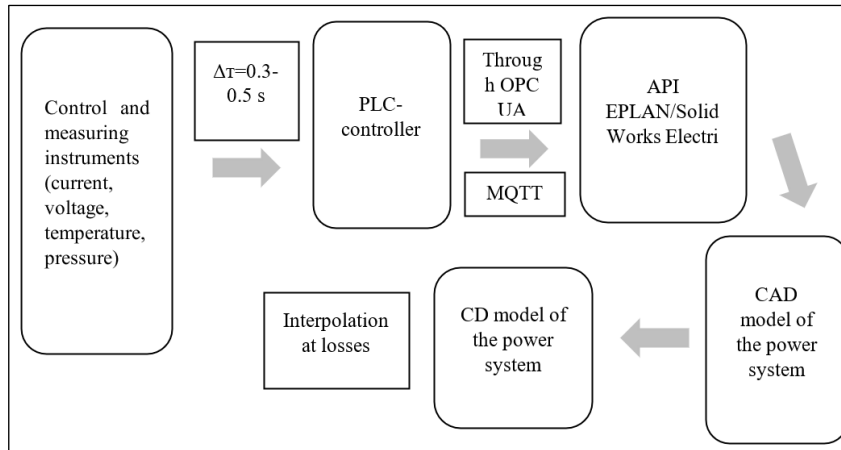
Control and measuring instruments (current, voltage, temperature, pressure)

Δτ=0.3-0.5 s

PLC-controller

Through OPC UA

MQTT

API EPLAN/Solid Works Electri

CAD model of the power system

CD model of the power system

Interpolation at losses